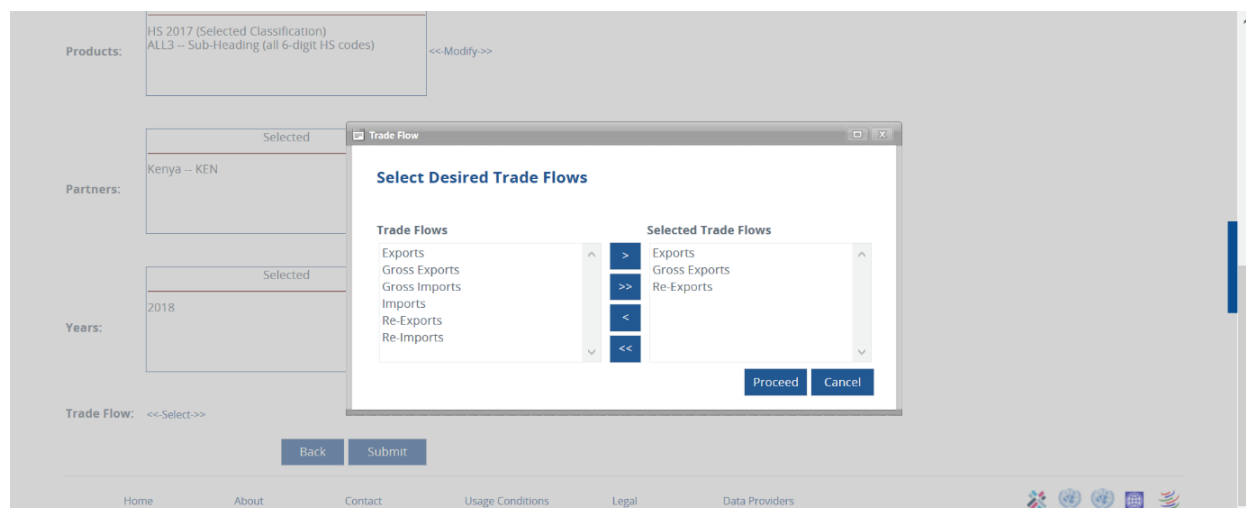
Products:

HS 2017 (Selected Classification)
ALL3 -- Sub-Heading (all 6-digit HS codes)

<<-Modify->>

Partners:

Selected

Kenya -- KEN

Years:

Selected

2018

Trade Flow: <<-Select->>

Trade Flow

Select Desired Trade Flows

Trade Flows

Exports
Gross Exports
Gross Imports
Imports
Re-Exports
Re-Imports

>
>>
<
<<

Selected Trade Flows

Exports
Gross Exports
Re-Exports

Proceed Cancel

Back Submit

Home About Contact Usage Conditions Legal Data Providers